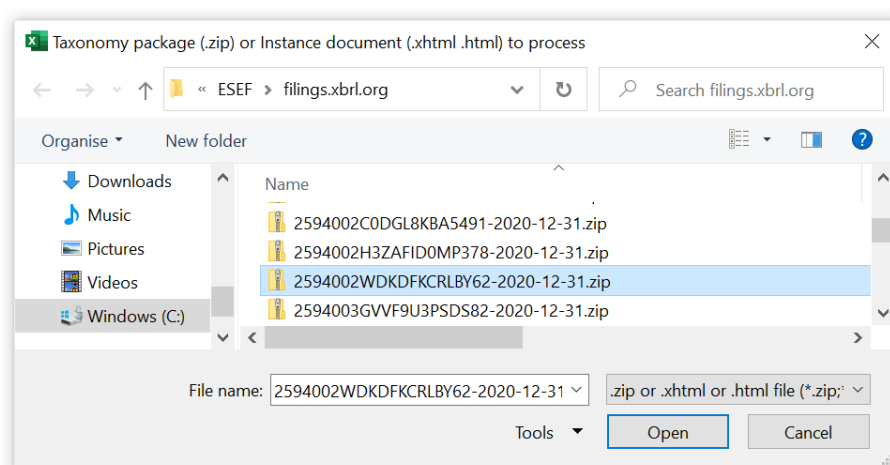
Taxonomy package (.zip) or Instance document (.xhtml .html) to process

« ESEF > filings.xbrl.org

Search filings.xbrl.org

Organise ▾ New folder

Downloads
Music
Pictures
Videos
Windows (C:)

Name

2594002C0DGL8KBA5491-2020-12-31.zip
2594002H3ZAFID0MP378-2020-12-31.zip
2594002WDKDFKCRLBY62-2020-12-31.zip
2594003GVVF9U3PSDS82-2020-12-31.zip

File name: 2594002WDKDFKCRLBY62-2020-12-31

.zip or .xhtml or .html file (*.zip;*

Tools ▾ Open Cancel